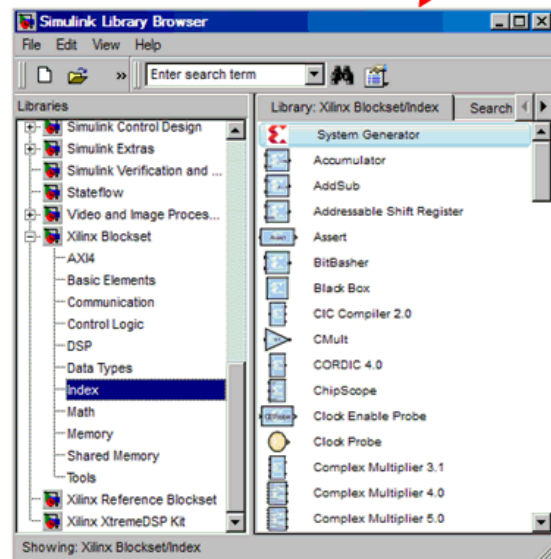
Simulink Library Browser

File Edit View Help

Enter search term

Libraries

Simulink Control Design
Simulink Extras
Simulink Verification and ...
Stateflow
Video and Image Proces...
Xilinx Blockset
AXI4
Basic Elements
Communication
Control Logic
DSP
Data Types
Index
Math
Memory
Shared Memory
Tools
Xilinx Reference Blockset
Xilinx XtremeDSP Kit

Library: Xilinx Blockset/Index

Search

System Generator
Accumulator
AddSub
Addressable Shift Register
Assert
BitBasher
Black Box
CIC Compiler 2.0
CMult
CORDIC 4.0
ChipScope
Clock Enable Probe
Clock Probe
Complex Multiplier 3.1
Complex Multiplier 4.0
Complex Multiplier 5.0

Showing: Xilinx Blockset/Index